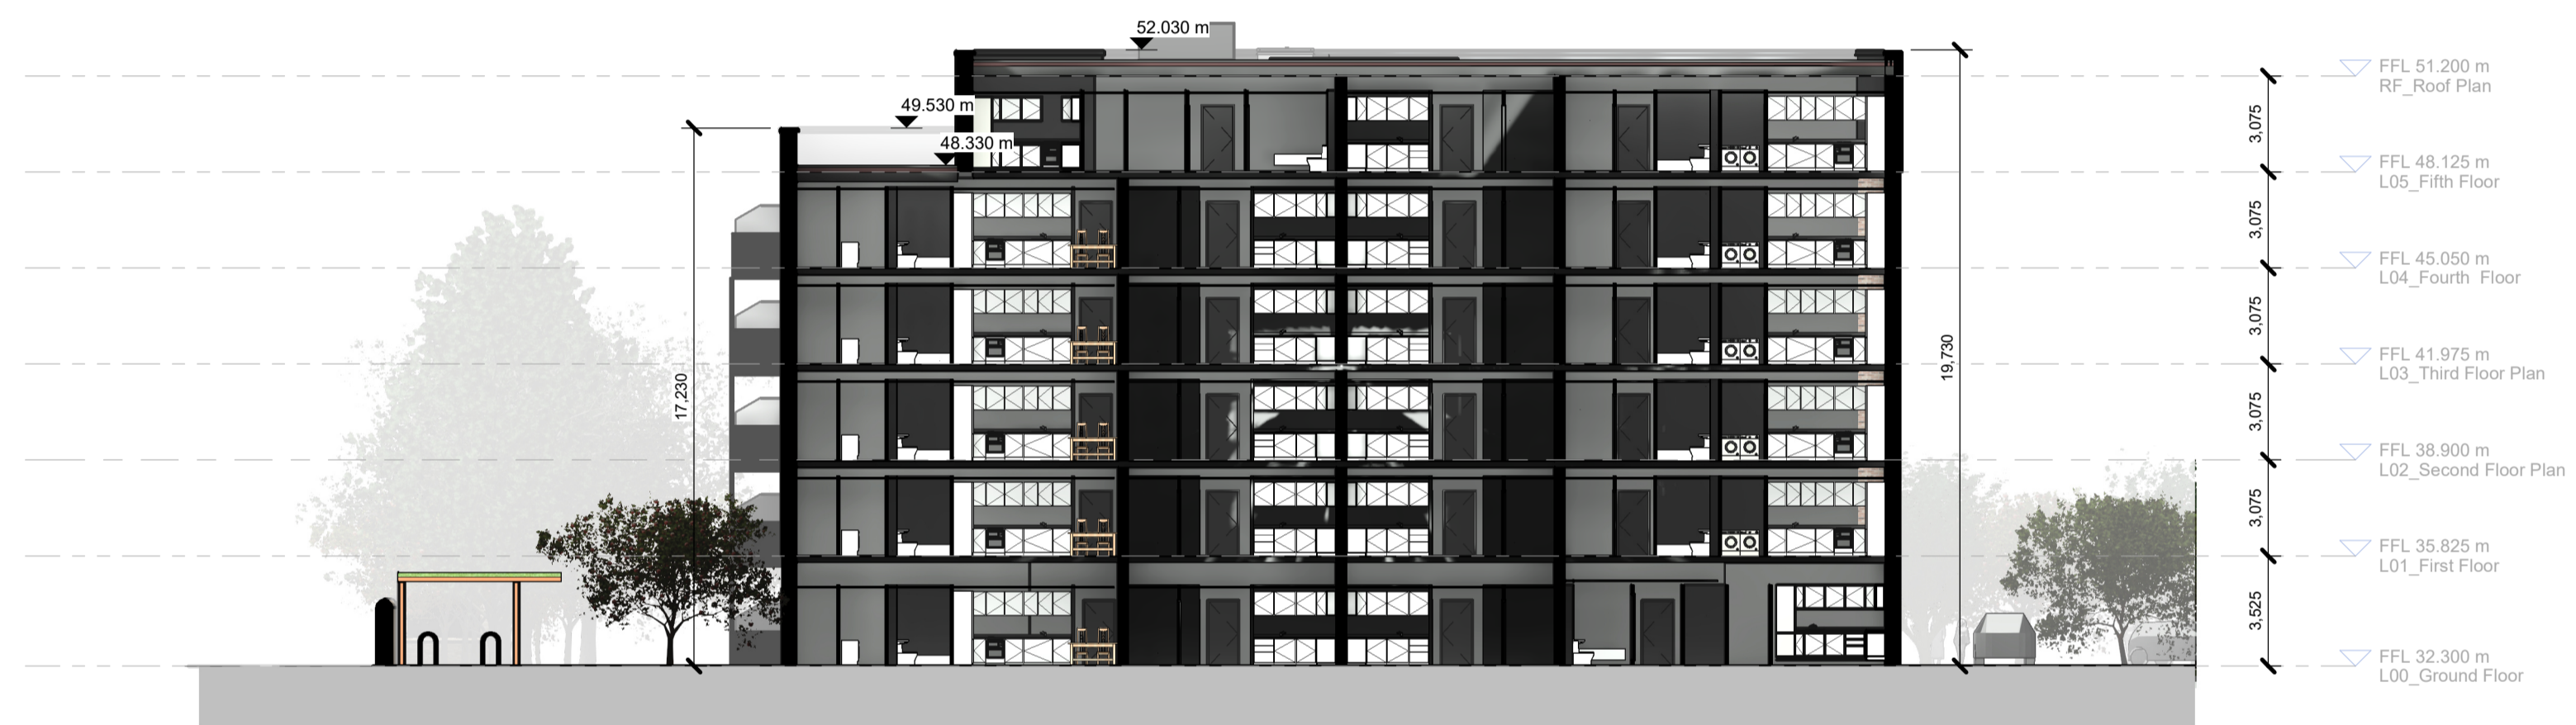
52.030 m

49.530 m

48.330 m

17,230

19,730

FFL 51.200 m
RF_Roof Plan

3,075

FFL 48.125 m
L05_Fifth Floor

3,075

FFL 45.050 m
L04_Fourth Floor

3,075

FFL 41.975 m
L03_Third Floor Plan

3,075

FFL 38.900 m
L02_Second Floor Plan

3,075

FFL 35.825 m
L01_First Floor

3,525

FFL 32.300 m
L00_Ground Floor